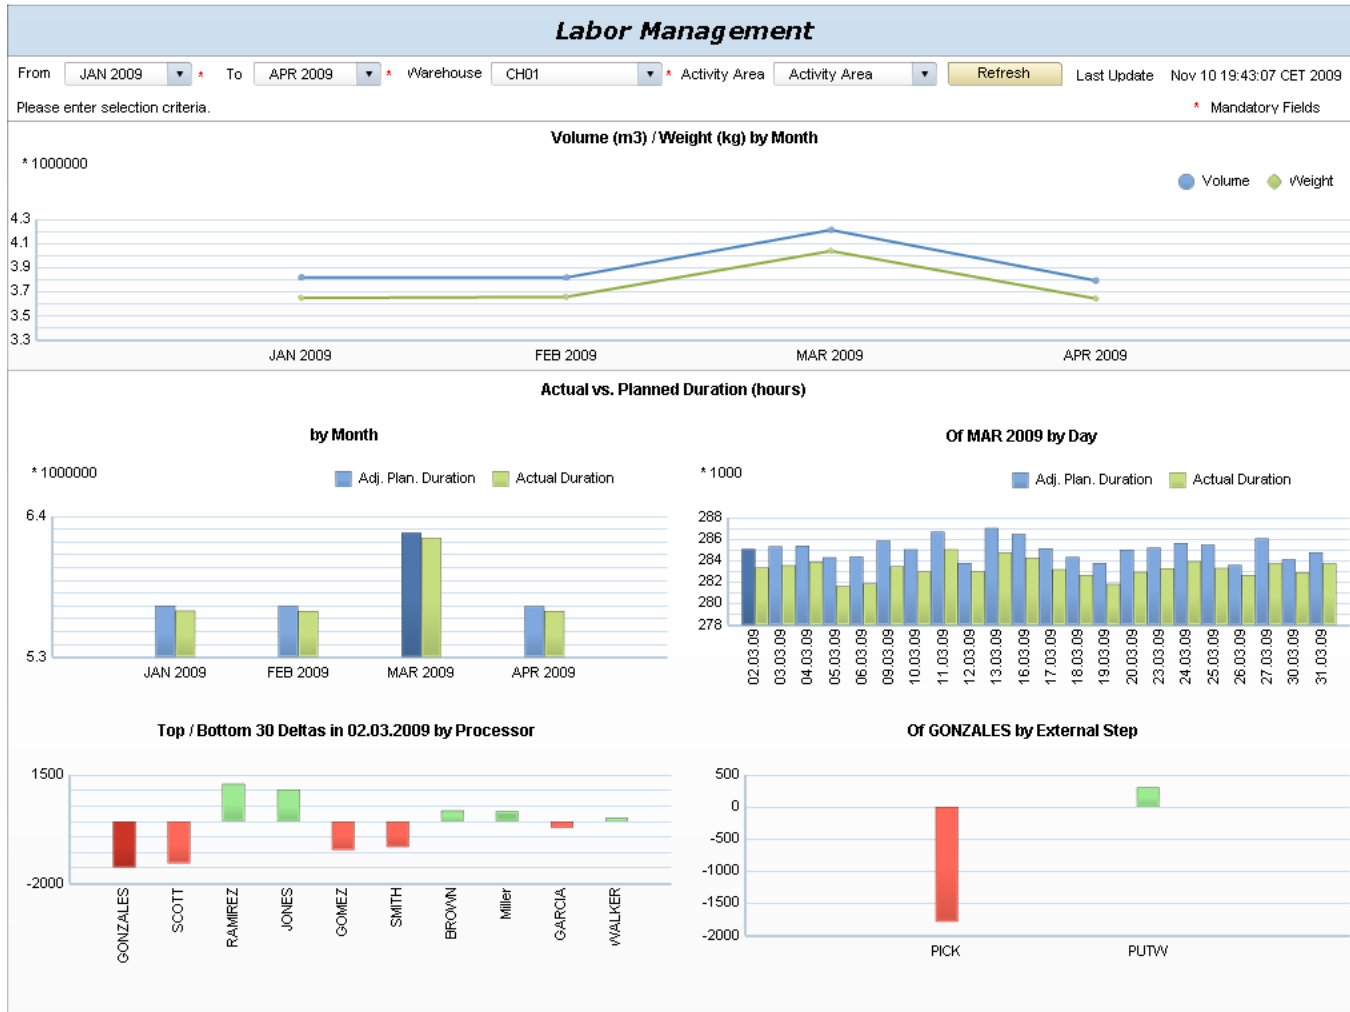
Labor Management

From JAN 2009 * To APR 2009 * Warehouse CH01 * Activity Area Activity Area Refresh Last Update Nov 10 19:43:07 CET 2009

Please enter selection criteria.

* Mandatory Fields

Volume (m3) / Weight (kg) by Month

* 1000000

Volume Weight

4.3
4.1
3.9
3.7
3.5
3.3

JAN 2009 FEB 2009 MAR 2009 APR 2009

Actual vs. Planned Duration (hours)

by Month

* 1000000

Adj. Plan. Duration Actual Duration

6.4
5.3

JAN 2009 FEB 2009 MAR 2009 APR 2009

Of MAR 2009 by Day

* 1000

Adj. Plan. Duration Actual Duration

288
286
284
282
280
278

02.03.09 03.03.09 04.03.09 05.03.09 06.03.09 09.03.09 10.03.09 11.03.09 12.03.09 13.03.09 16.03.09 17.03.09 18.03.09 19.03.09 20.03.09 23.03.09 24.03.09 25.03.09 26.03.09 27.03.09 30.03.09 31.03.09

Top / Bottom 30 Deltas in 02.03.2009 by Processor

1500
-2000

GONZALES SCOTT RAMIREZ JONES GOMEZ SMITH BROWN Miller GARCIA WALKER

Of GONZALES by External Step

500
0
-500
-1000
-1500
-2000

PICK PUTW